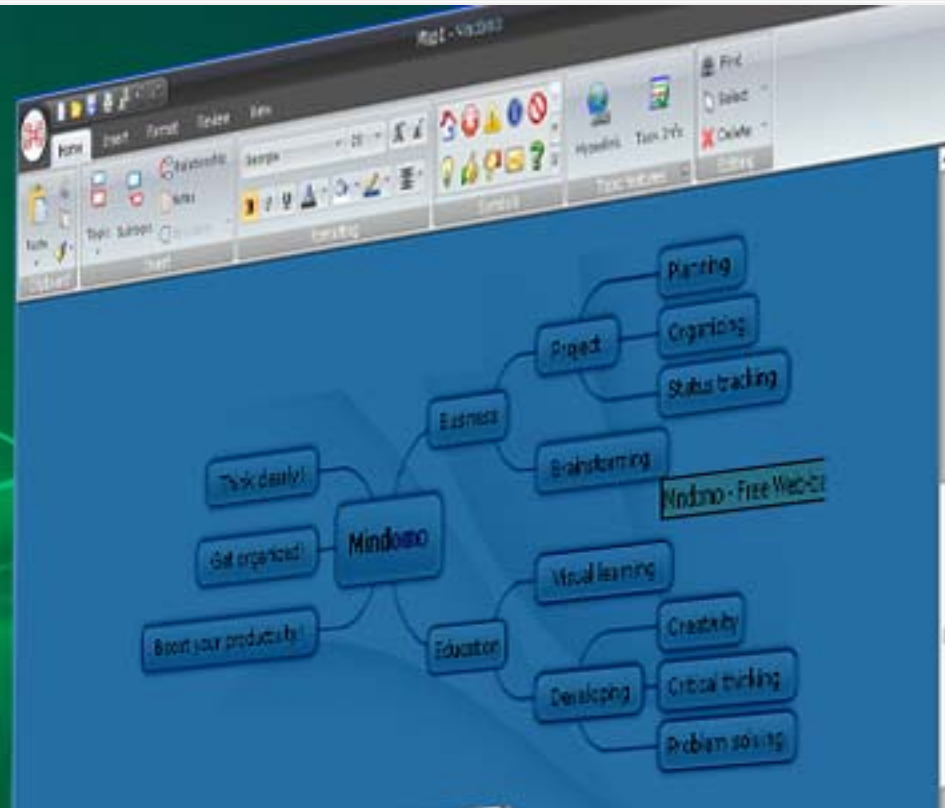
Map1 - Mindomo

Home Insert Format Review View

Paste Clipboard

Topic Subtopic Relationship Notes Insert

Georgia 20 Formatting

Symbols

Hyperlink Topic Info Topic Features

Find Select Delete Editing

Mindomo

Think clearly!

Get organized!

Boost your productivity!

Business

Project

Planning

Organizing

Status tracking

Brainstorming

Mindomo - Free Web-b

Education

Visual learning

Developing

Creativity

Critical thinking

Problem solving